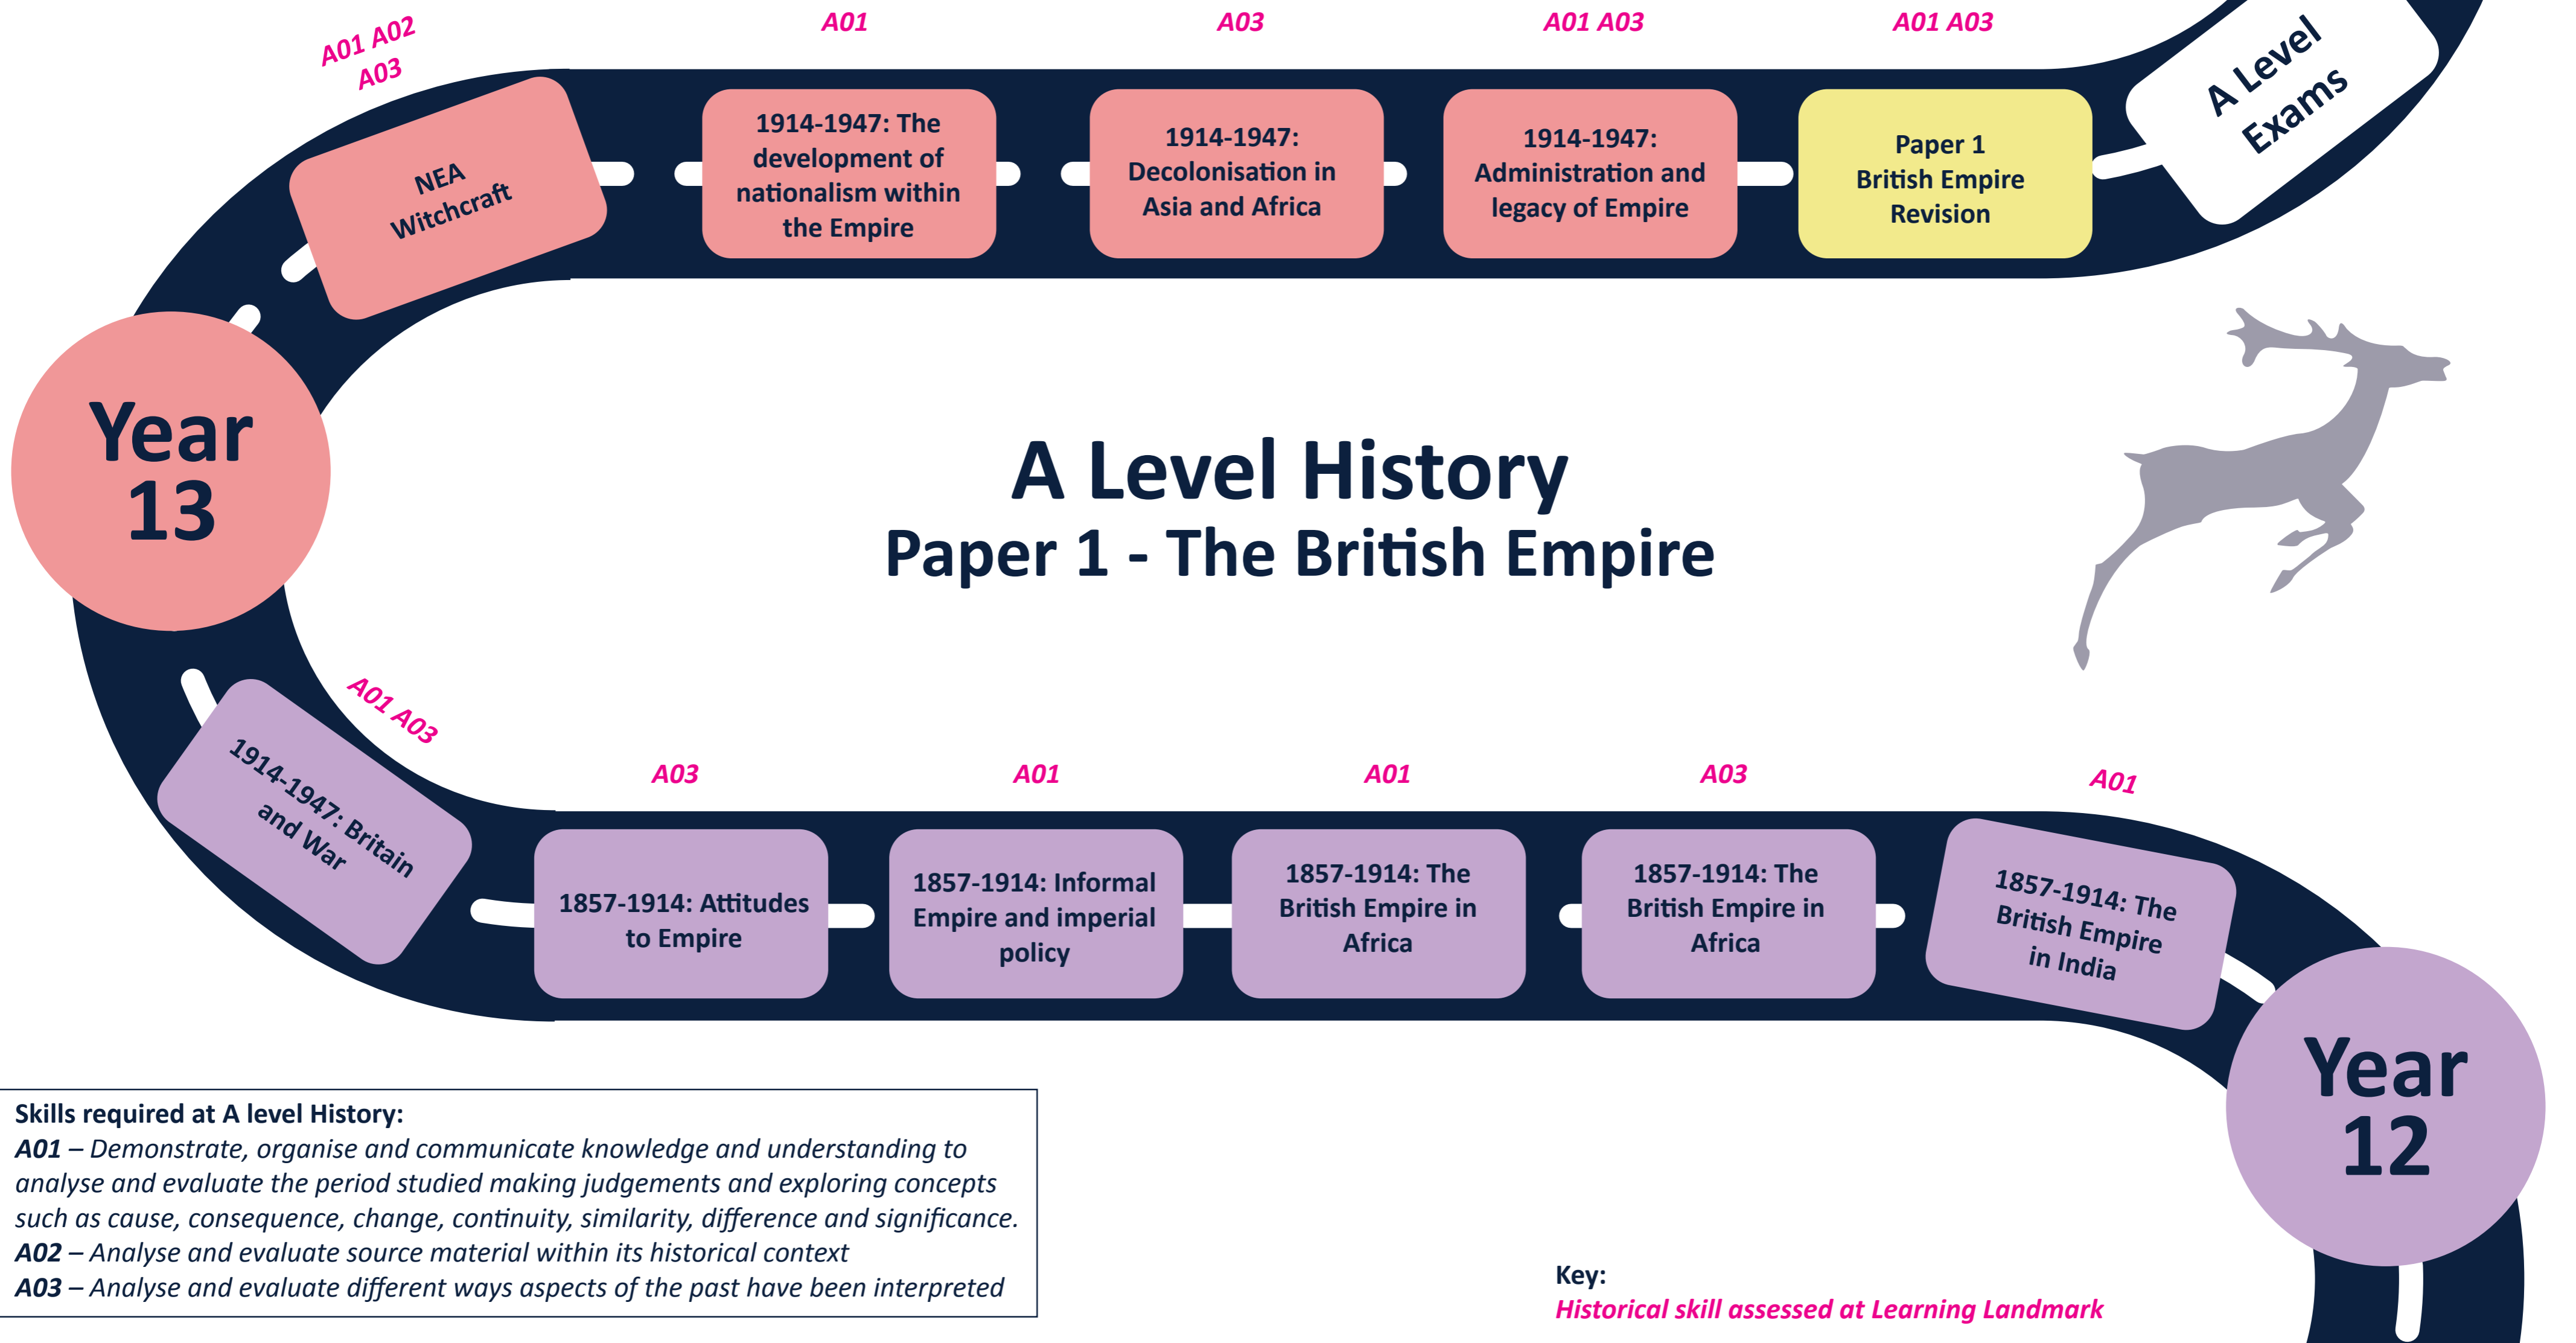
A Level History
Paper 1 - The British Empire

Year 12

A01
1857-1914: The British Empire in India

A03
1857-1914: The British Empire in Africa

A01
1857-1914: The British Empire in Africa

A01
1857-1914: Informal Empire and imperial policy

A03
1857-1914: Attitudes to Empire

A01 A03
1914-1947: Britain and War

Year 13

A01 A02 A03
NEA Witchcraft

A01
1914-1947: The development of nationalism within the Empire

A03
1914-1947: Decolonisation in Asia and Africa

A01 A03
1914-1947: Administration and legacy of Empire

A01 A03
Paper 1 British Empire Revision

A Level Exams

Skills required at A level History:
A01 – Demonstrate, organise and communicate knowledge and understanding to analyse and evaluate the period studied making judgements and exploring concepts such as cause, consequence, change, continuity, similarity, difference and significance.
A02 – Analyse and evaluate source material within its historical context
A03 – Analyse and evaluate different ways aspects of the past have been interpreted

Key:
Historical skill assessed at Learning Landmark